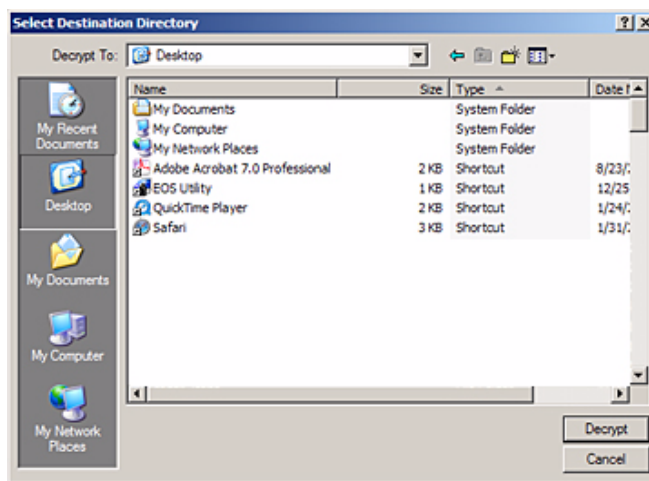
Select Destination Directory

?

×

Decrypt To: Desktop

My Recent Documents

Desktop

My Documents

My Computer

My Network Places

| Name | Size | Type | Date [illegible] |
|---|---|---|---|
| My Documents | | System Folder | |
| My Computer | | System Folder | |
| My Network Places | | System Folder | |
| Adobe Acrobat 7.0 Professional | 2 KB | Shortcut | 8/23/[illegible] |
| EOS Utility | 1 KB | Shortcut | 12/25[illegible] |
| QuickTime Player | 2 KB | Shortcut | 1/24/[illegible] |
| Safari | 3 KB | Shortcut | 1/31/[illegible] |

Decrypt

Cancel